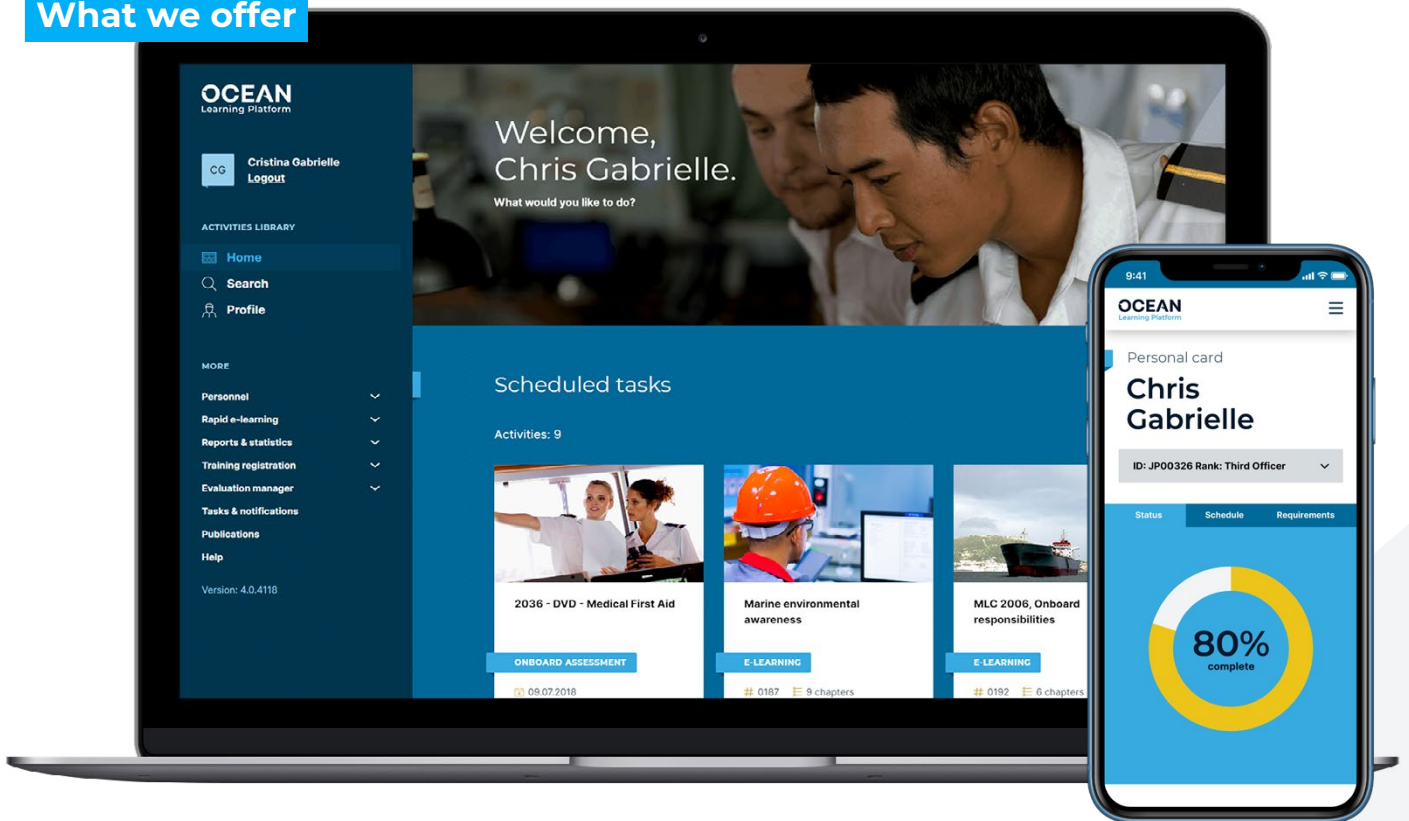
What we offer

OCEAN
Learning Platform

CG Cristina Gabrielle
Logout

ACTIVITIES LIBRARY

Home
Search
Profile

MORE

Personnel
Rapid e-learning
Reports & statistics
Training registration
Evaluation manager
Tasks & notifications
Publications
Help

Version: 4.0.4118

Welcome, Chris Gabrielle.
What would you like to do?

Scheduled tasks

Activities: 9

2036 - DVD - Medical First Aid
ONBOARD ASSESSMENT
09.07.2018

Marine environmental awareness
E-LEARNING
# 0187 9 chapters

MLC 2006, Onboard responsibilities
E-LEARNING
# 0192 6 chapters

9:41

OCEAN
Learning Platform

Personal card
Chris Gabrielle

ID: JP00326 Rank: Third Officer

Status Schedule Requirements

80%
complete